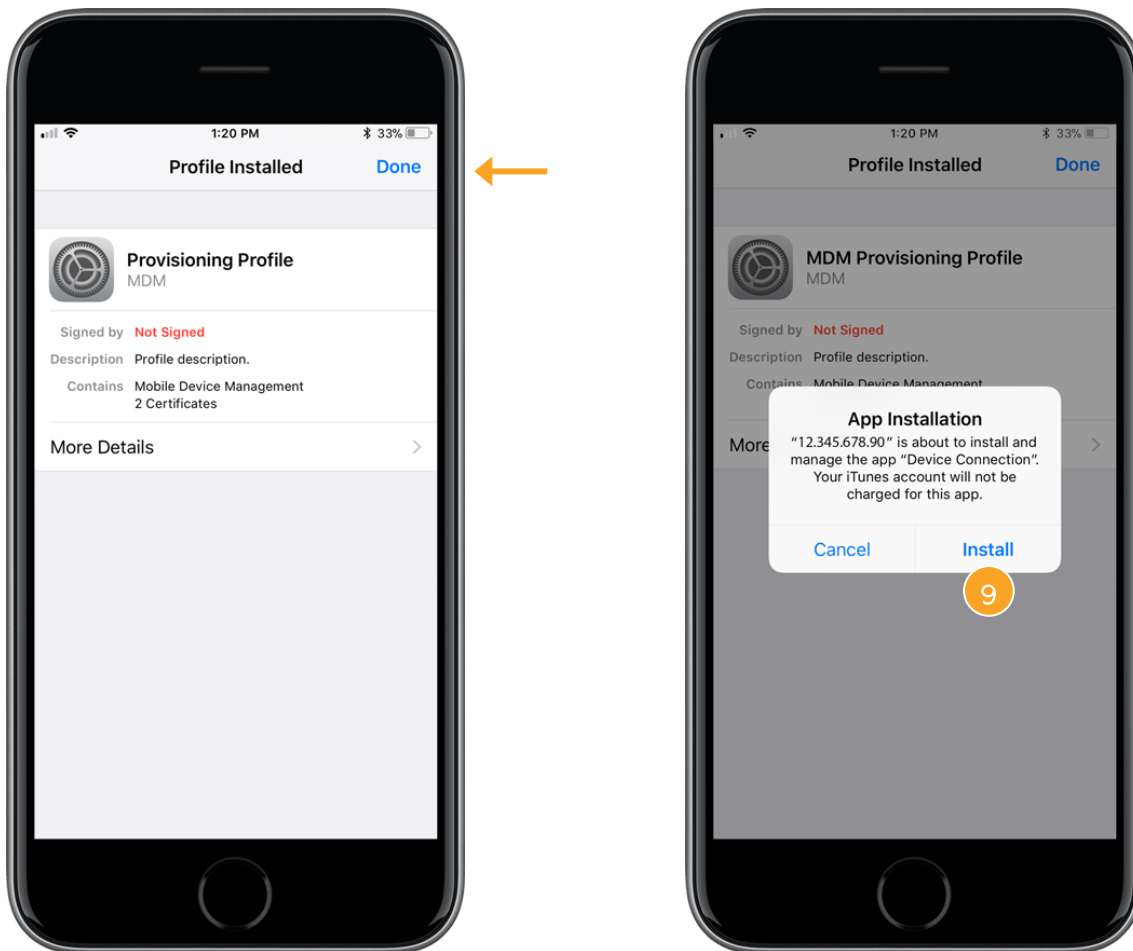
1:20 PM
33%

Profile Installed
Done

Provisioning Profile
MDM

Signed by Not Signed
Description Profile description.
Contains Mobile Device Management
2 Certificates

More Details

1:20 PM
33%

Profile Installed
Done

MDM Provisioning Profile
MDM

Signed by Not Signed
Description Profile description.
Contains Mobile Device Management

More

App Installation
"12.345.678.90" is about to install and manage the app "Device Connection". Your iTunes account will not be charged for this app.

Cancel
Install

9